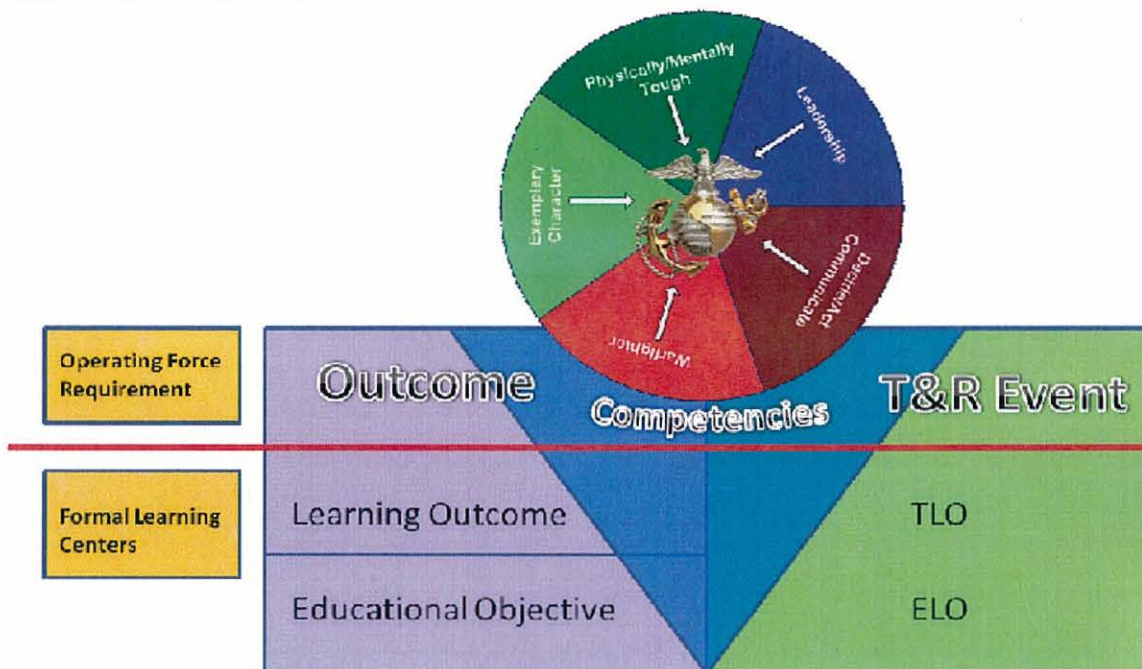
Physically/Mentally Tough

Leadership

Exemplary Character

Decide/Act Communicate

Warfighter

Operating Force Requirement

Outcome

Competencies

T&R Event

Formal Learning Centers

Learning Outcome

TLO

Educational Objective

ELO